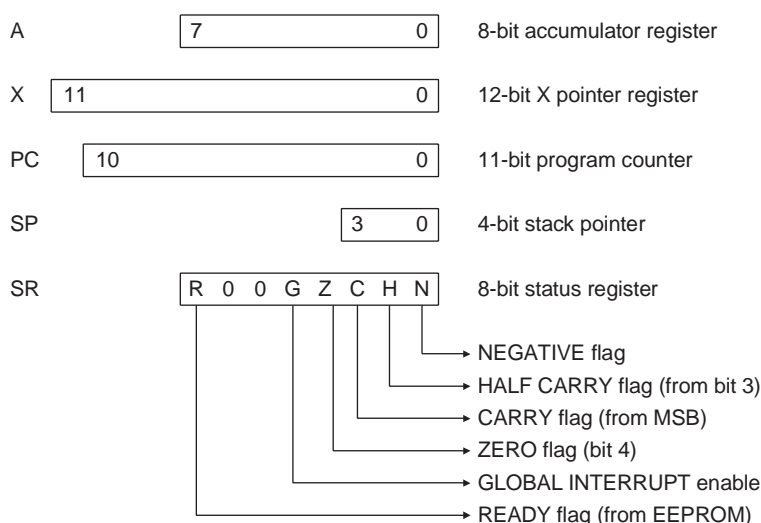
A 7 0 8-bit accumulator register

X 11 0 12-bit X pointer register

PC 10 0 11-bit program counter

SP 3 0 4-bit stack pointer

SR R 0 0 G Z C H N 8-bit status register

NEGATIVE flag

HALF CARRY flag (from bit 3)

CARRY flag (from MSB)

ZERO flag (bit 4)

GLOBAL INTERRUPT enable

READY flag (from EEPROM)